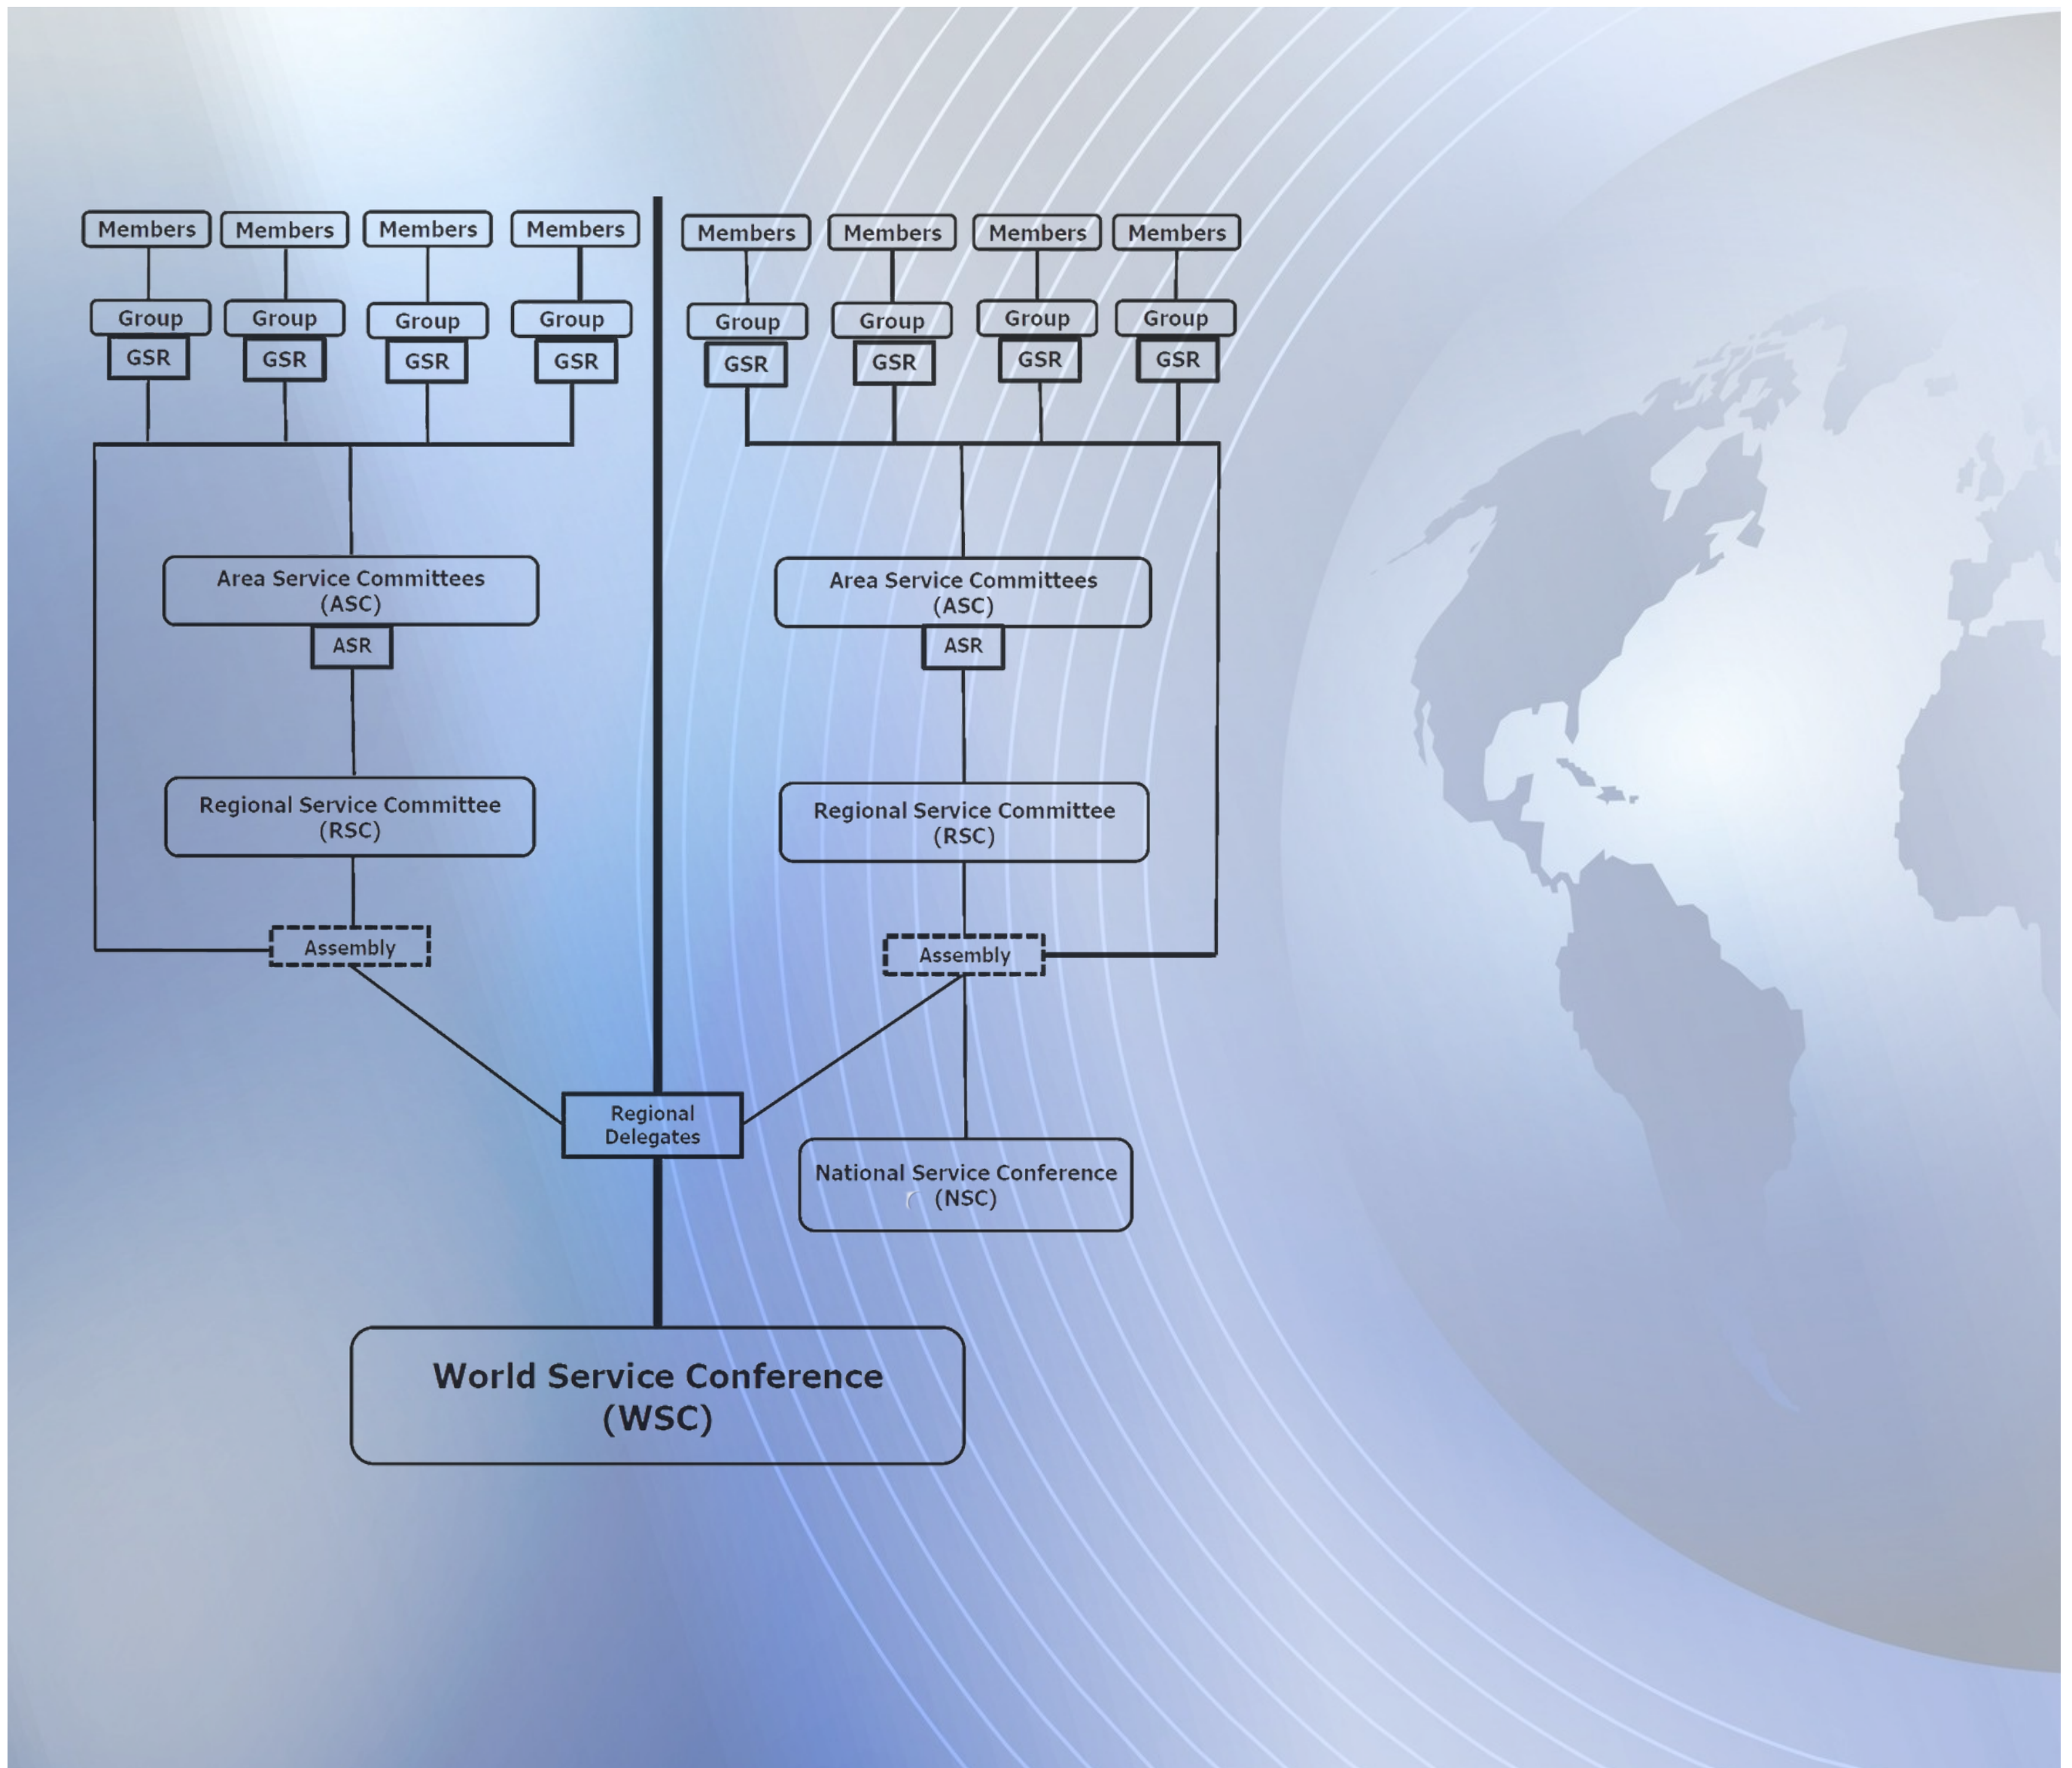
Members Members Members Members

Group Group Group Group

GSR GSR GSR GSR

Area Service Committees (ASC)

ASR

Regional Service Committee (RSC)

Assembly

Members Members Members Members

Group Group Group Group

GSR GSR GSR GSR

Area Service Committees (ASC)

ASR

Regional Service Committee (RSC)

Assembly

Regional Delegates

National Service Conference (NSC)

World Service Conference (WSC)